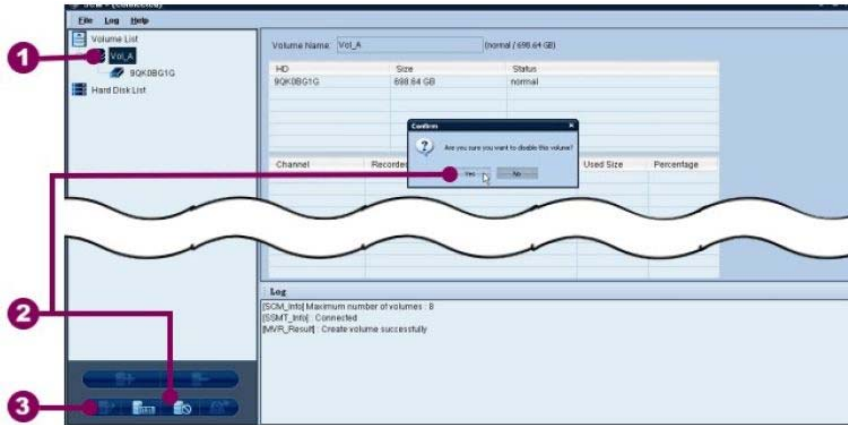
File Log Help

Volume List

Vol_A

9QK0BG1G

Hard Disk List

Volume Name: Vol_A (normal / 698.64 GB)

| HD | Size | Status |
|---|---|---|
| 9QK0BG1G | 698.64 GB | normal |

Confirm

Are you sure you want to disable this volume?

Yes No

| Channel | Recorder | Used Size | Percentage |
|---|---|---|---|

Log

[SOM_Info] Maximum number of volumes : 8
[SSMT_Info] : Connected
[MVR_Result] : Create volume successfully

1

2

3